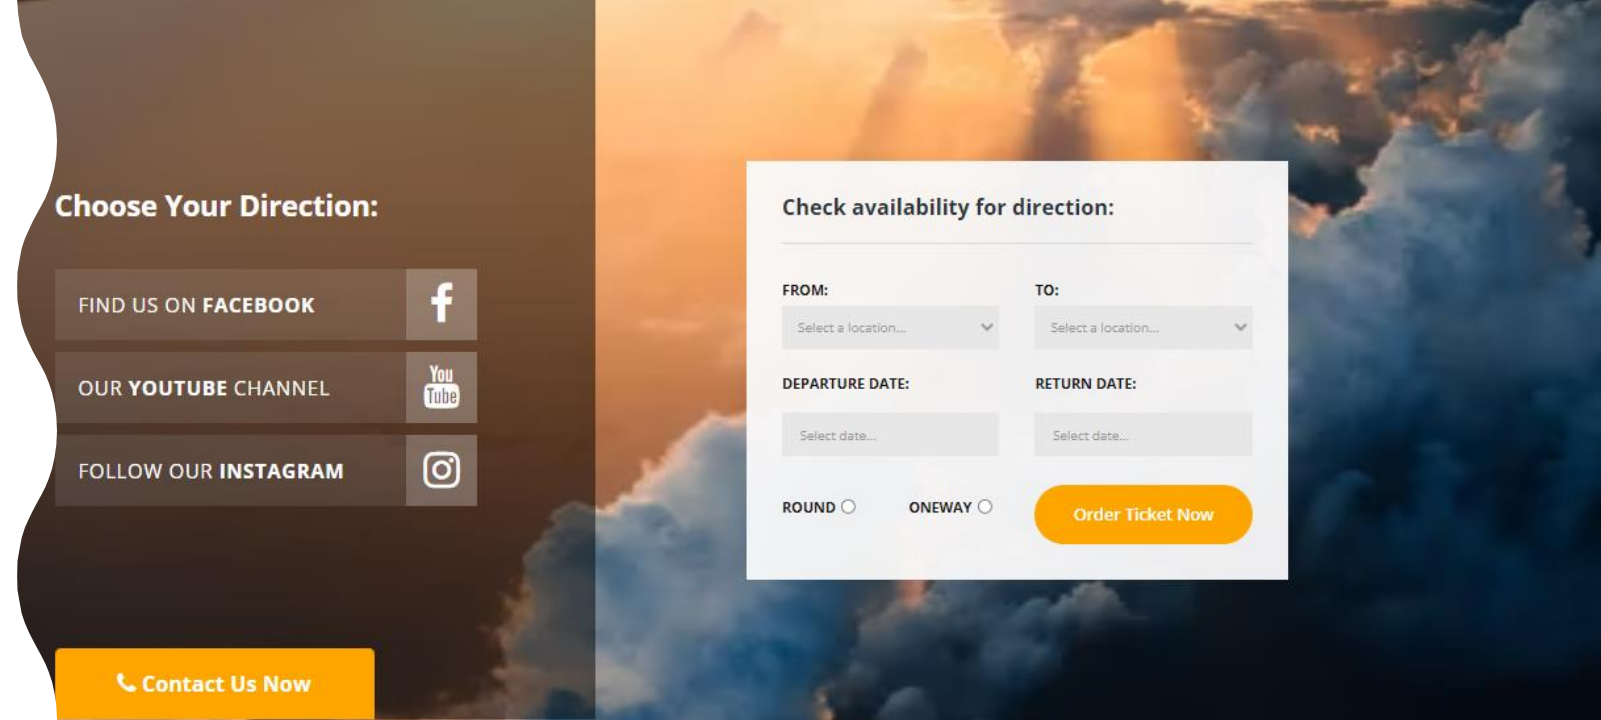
Choose Your Direction:

FIND US ON FACEBOOK

OUR YOUTUBE CHANNEL

You Tube

FOLLOW OUR INSTAGRAM

Contact Us Now

Check availability for direction:

FROM:

Select a location...

TO:

Select a location...

DEPARTURE DATE:

Select date...

RETURN DATE:

Select date...

ROUND

ONEWAY

Order Ticket Now